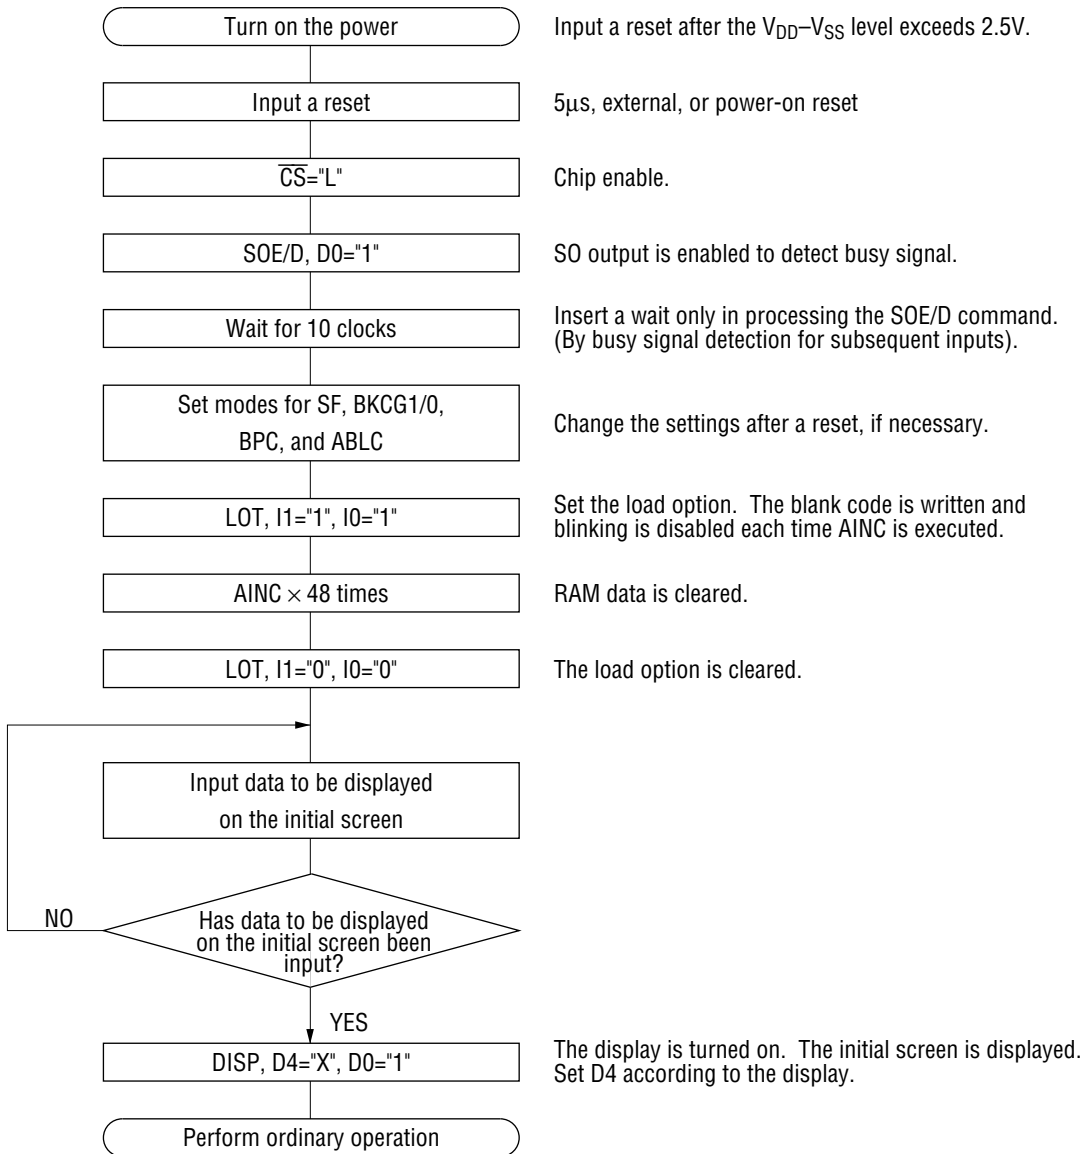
Turn on the power

Input a reset after the $V_{DD}$–$V_{SS}$ level exceeds 2.5V.

Input a reset

5μs, external, or power-on reset

$\overline{CS}$="L"

Chip enable.

SOE/D, D0="1"

SO output is enabled to detect busy signal.

Wait for 10 clocks

Insert a wait only in processing the SOE/D command. (By busy signal detection for subsequent inputs).

Set modes for SF, BKCG1/0, BPC, and ABLC

Change the settings after a reset, if necessary.

LOT, I1="1", I0="1"

Set the load option. The blank code is written and blinking is disabled each time AINC is executed.

AINC $\times$ 48 times

RAM data is cleared.

LOT, I1="0", I0="0"

The load option is cleared.

Input data to be displayed on the initial screen

NO

Has data to be displayed on the initial screen been input?

YES

DISP, D4="X", D0="1"

The display is turned on. The initial screen is displayed. Set D4 according to the display.

Perform ordinary operation